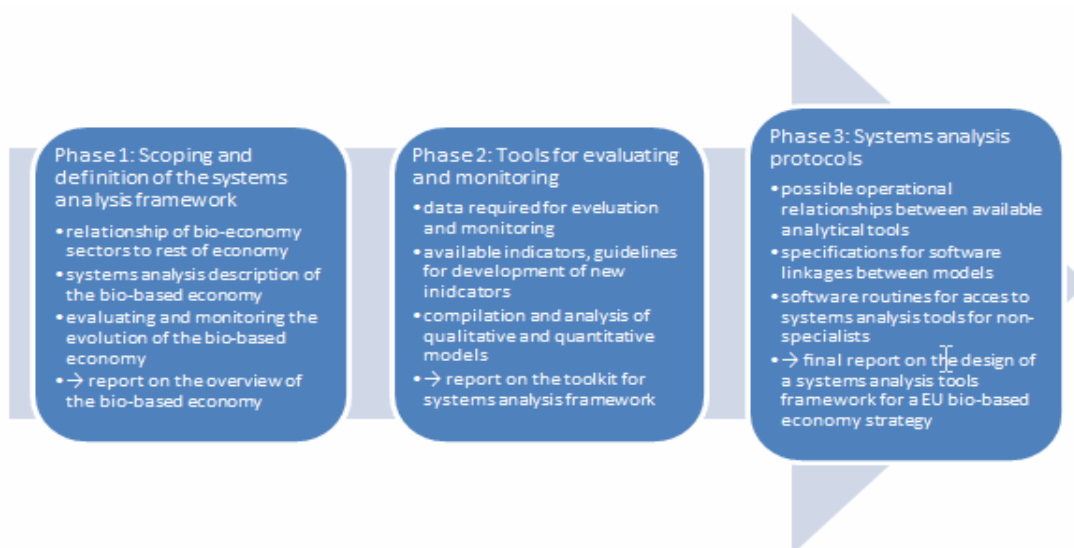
Phase 1: Scoping and definition of the systems analysis framework

• relationship of bio-economy sectors to rest of economy
• systems analysis description of the bio-based economy
• evaluating and monitoring the evolution of the bio-based economy
• → report on the overview of the bio-based economy

Phase 2: Tools for evaluating and monitoring

• data required for eveluation and monitoring
• available indicators, guidelines for development of new inidcators
• compilation and analysis of qualitative and quantitative models
• → report on the toolkit for systems analysis framework

Phase 3: Systems analysis protocols

• possible operational relationships between available analytical tools
• specifications for software linkages between models
• software routines for acces to systems analysis tools for non-specialists
• → final report on the design of a systems analysis tools framework for a EU bio-based economy strategy